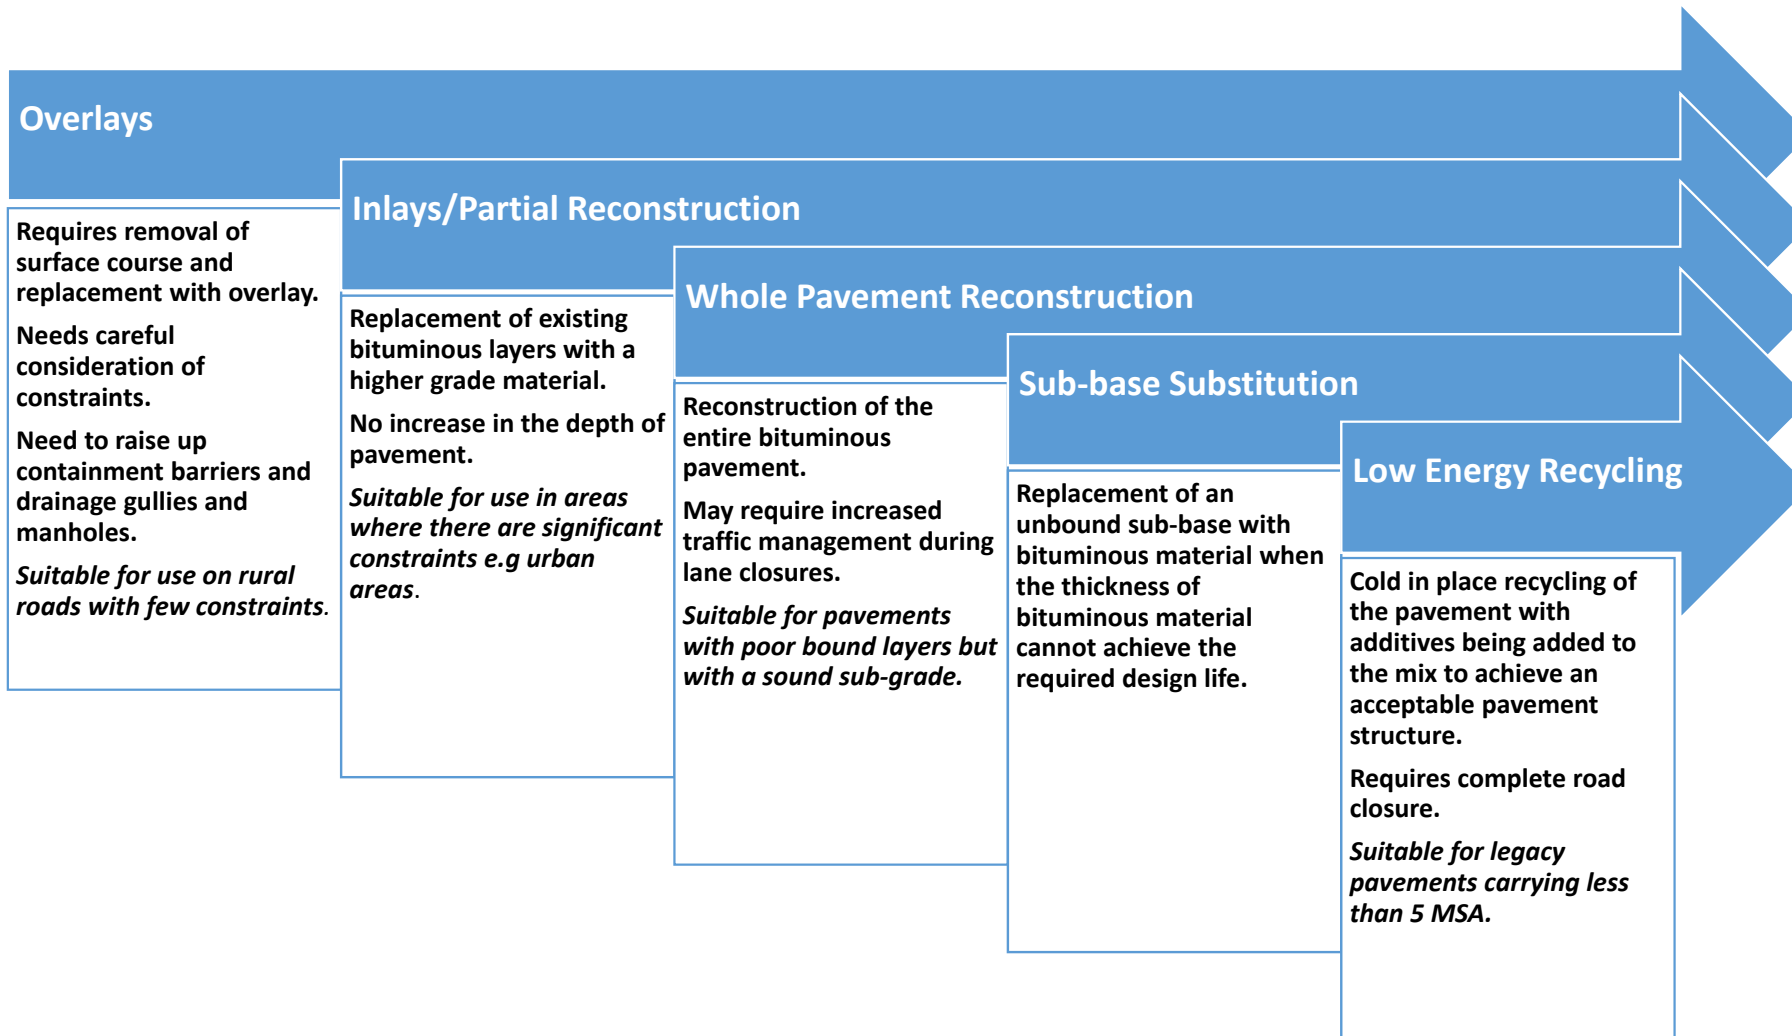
Overlays

Requires removal of surface course and replacement with overlay.

Needs careful consideration of constraints.

Need to raise up containment barriers and drainage gullies and manholes.

Suitable for use on rural roads with few constraints.

Inlays/Partial Reconstruction

Replacement of existing bituminous layers with a higher grade material.

No increase in the depth of pavement.

Suitable for use in areas where there are significant constraints e.g urban areas.

Whole Pavement Reconstruction

Reconstruction of the entire bituminous pavement.

May require increased traffic management during lane closures.

Suitable for pavements with poor bound layers but with a sound sub-grade.

Sub-base Substitution

Replacement of an unbound sub-base with bituminous material when the thickness of bituminous material cannot achieve the required design life.

Low Energy Recycling

Cold in place recycling of the pavement with additives being added to the mix to achieve an acceptable pavement structure.

Requires complete road closure.

Suitable for legacy pavements carrying less than 5 MSA.